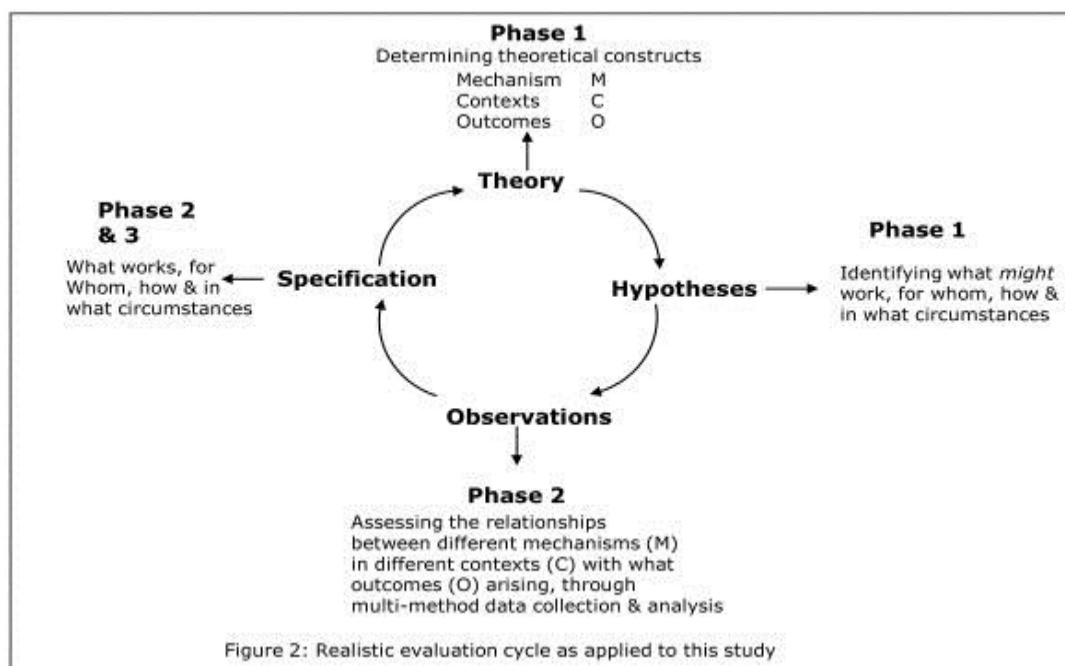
Phase 1
Determining theoretical constructs
Mechanism M
Contexts C
Outcomes O

Theory

Phase 2 & 3
What works, for Whom, how & in what circumstances

Specification

Hypotheses

Phase 1
Identifying what *might* work, for whom, how & in what circumstances

Observations

Phase 2
Assessing the relationships between different mechanisms (M) in different contexts (C) with what outcomes (O) arising, through multi-method data collection & analysis

Figure 2: Realistic evaluation cycle as applied to this study